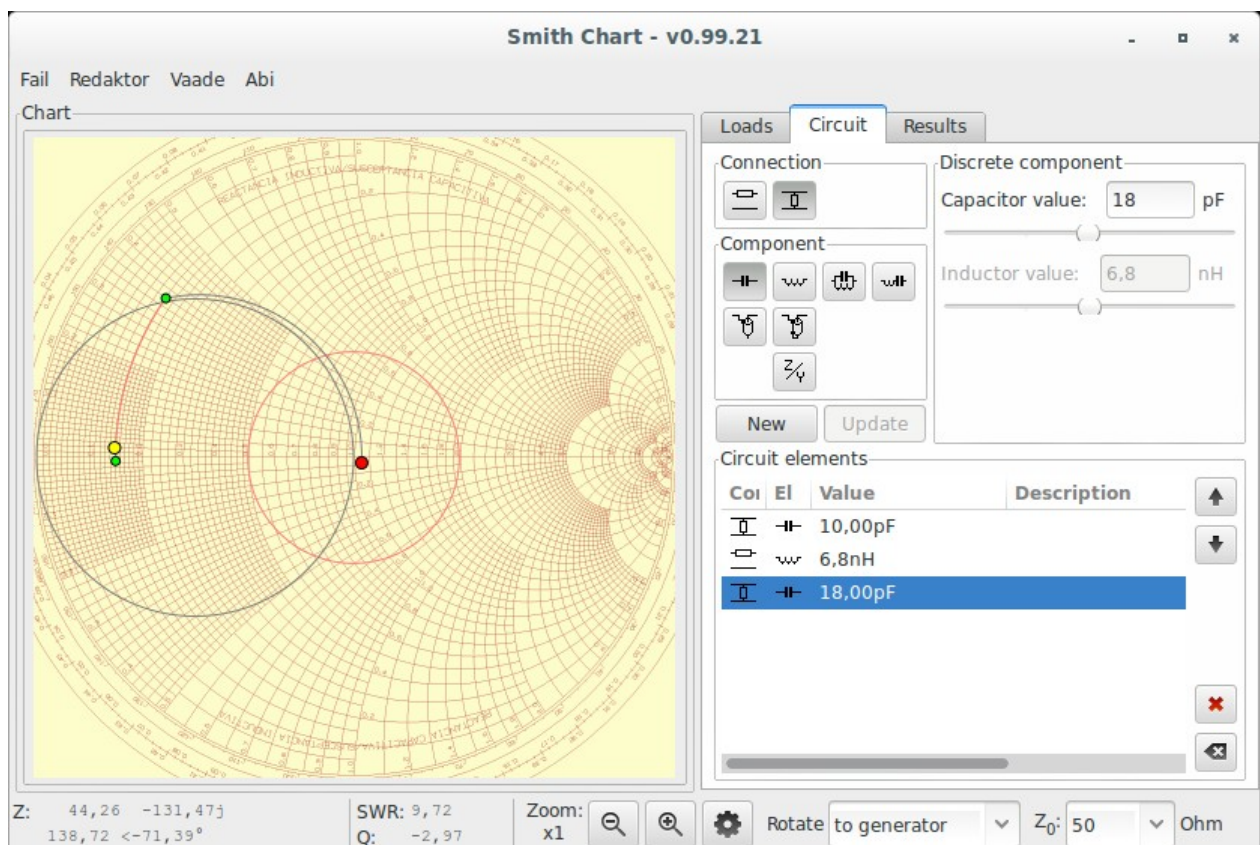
Smith Chart - v0.99.21

Fail Redaktor Vaade Abi

Chart

Loads Circuit Results

Connection

Discrete component

Capacitor value: 18 pF

Component

Inductor value: 6,8 nH

$\frac{Z}{Y}$

New Update

Circuit elements

| Coı | El | Value | Description |
|---|---|---|---|
| | | 10,00pF | |
| | | 6,8nH | |
| | | 18,00pF | |

Z: 44,26 -131,47j
138,72 <-71,39°

SWR: 9,72
Q: -2,97

Zoom:
x1

Rotate to generator

$Z_0$: 50 Ohm